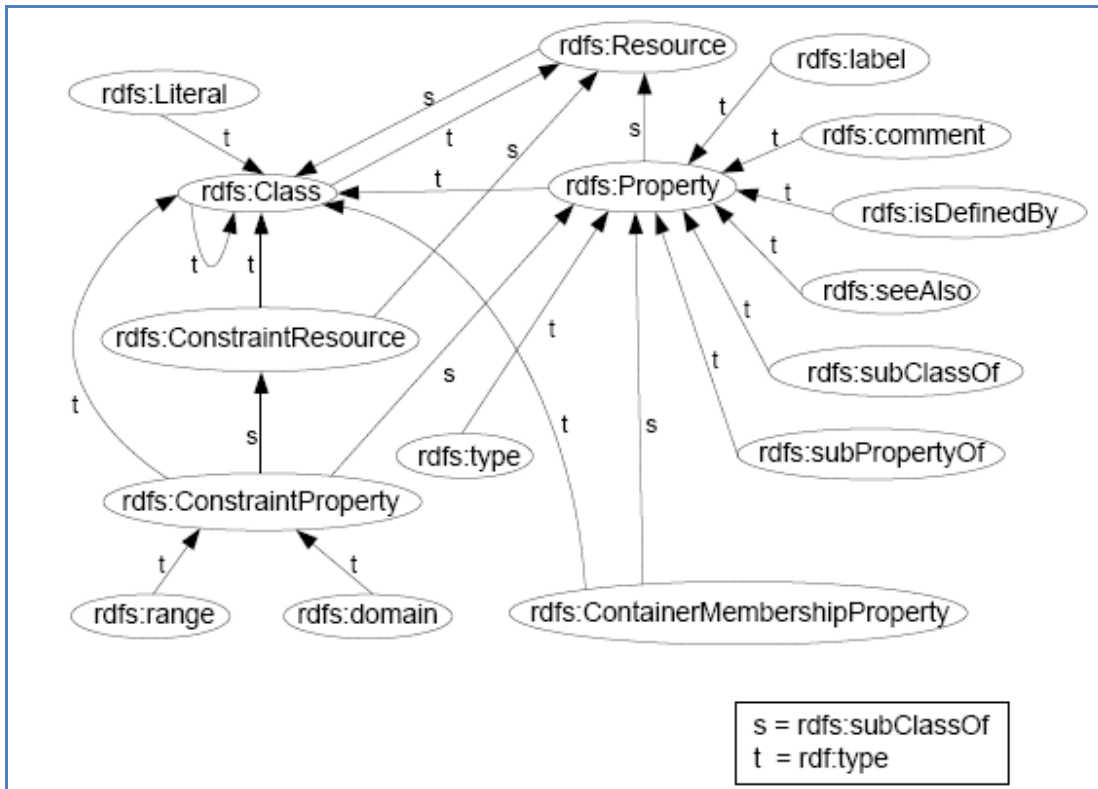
rdfs:Resource

rdfs:label

rdfs:Literal

s

t

t

s

s

t

rdfs:comment

t

t

rdfs:Class

rdfs:Property

t

rdfs:isDefinedBy

t

t

t

rdfs:seeAlso

rdfs:ConstraintResource

t

t

s

t

rdfs:subClassOf

t

s

t

s

rdfs:type

rdfs:subPropertyOf

rdfs:ConstraintProperty

t

t

rdfs:range

rdfs:domain

rdfs:ContainerMembershipProperty

s = rdfs:subClassOf
t = rdf:type